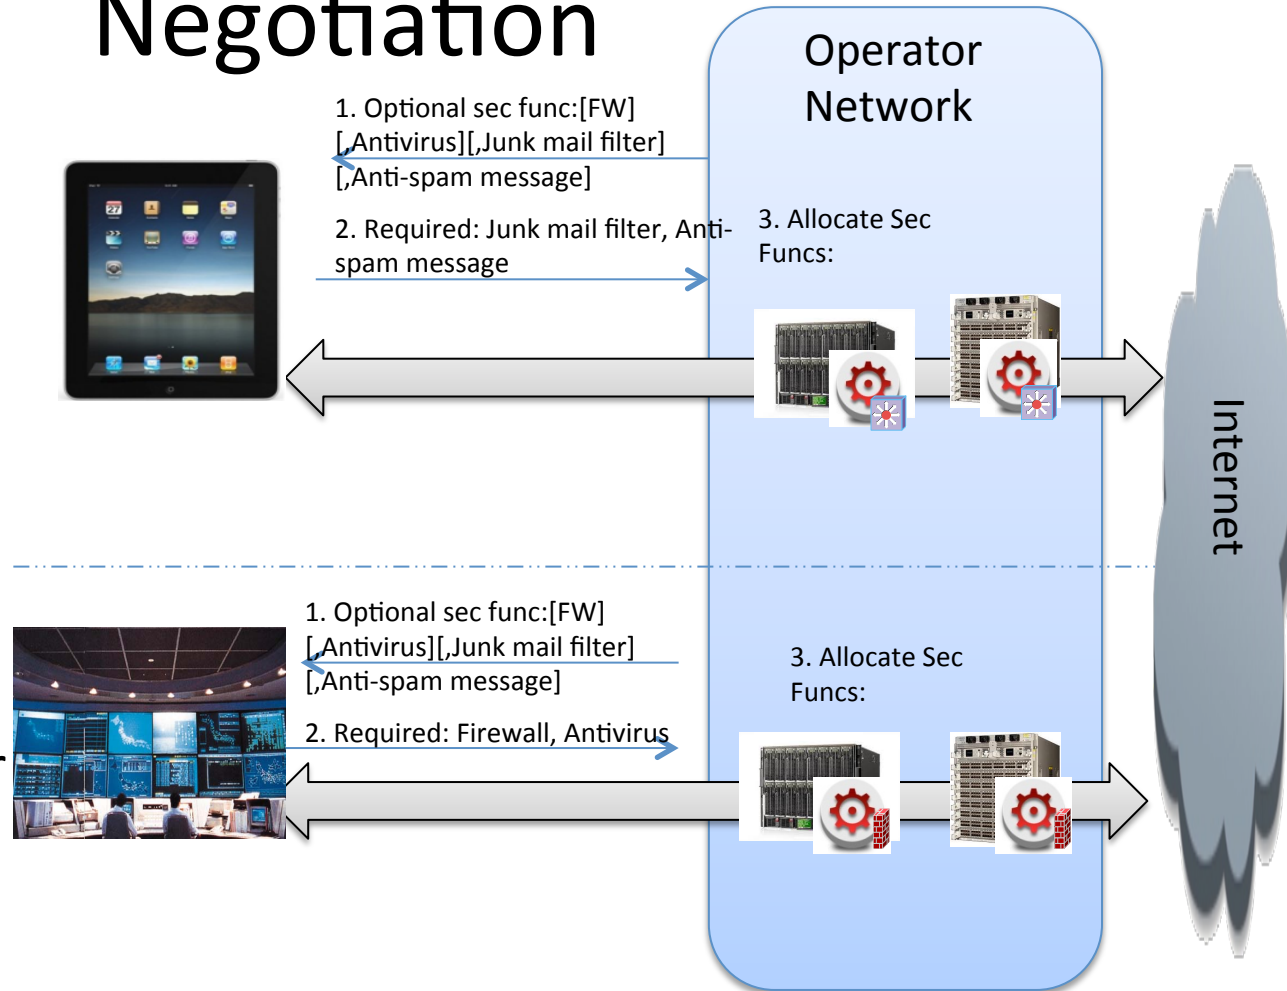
Negotiation

Operator Network

1. Optional sec func:[FW] [,Antivirus][,Junk mail filter] [,Anti-spam message]

2. Required: Junk mail filter, Anti-spam message

3. Allocate Sec Funcs:

Internet

1. Optional sec func:[FW] [,Antivirus][,Junk mail filter] [,Anti-spam message]

2. Required: Firewall, Antivirus

3. Allocate Sec Funcs: